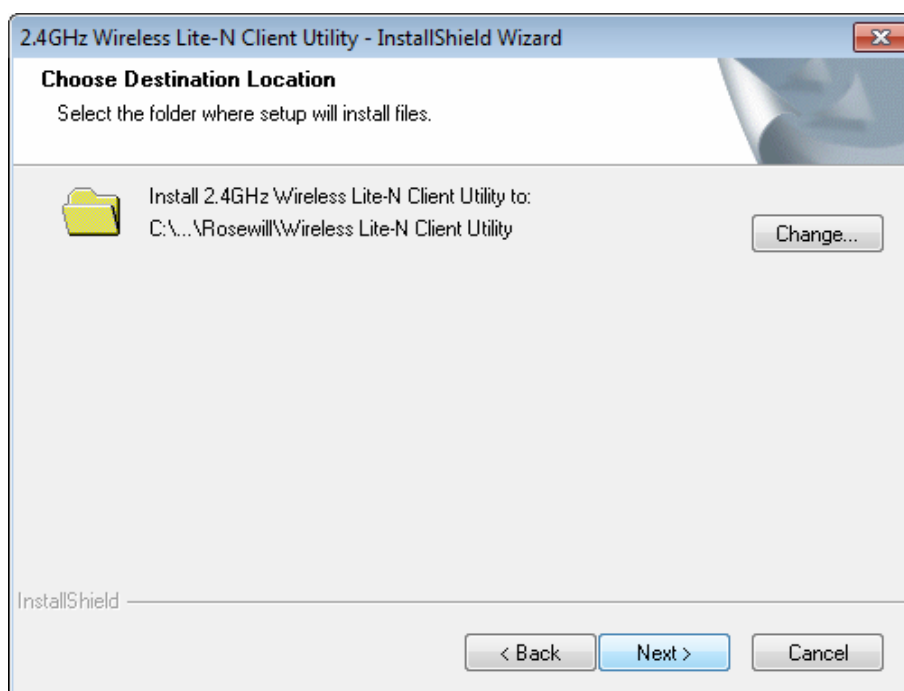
2.4GHz Wireless Lite-N Client Utility - InstallShield Wizard

Choose Destination Location

Select the folder where setup will install files.

Install 2.4GHz Wireless Lite-N Client Utility to:
C:\...\Rosewill\Wireless Lite-N Client Utility

Change...

InstallShield

< Back

Next >

Cancel